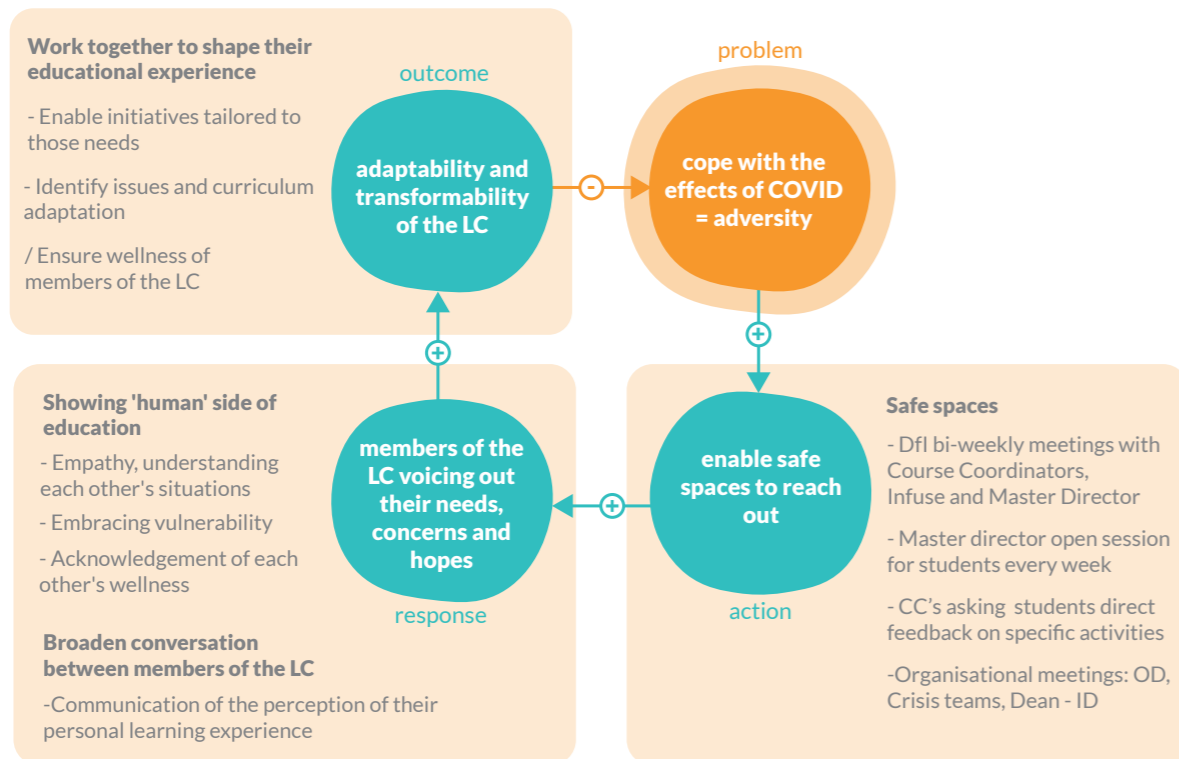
Work together to shape their educational experience

- Enable initiatives tailored to those needs

- Identify issues and curriculum adaptation

/ Ensure wellness of members of the LC

outcome

adaptability and transformability of the LC

-

problem

cope with the effects of COVID = adversity

+

Safe spaces

- DfI bi-weekly meetings with Course Coordinators, Infuse and Master Director

- Master director open session for students every week

- CC's asking students direct feedback on specific activities

-Organisational meetings: OD, Crisis teams, Dean - ID

enable safe spaces to reach out

action

+

members of the LC voicing out their needs, concerns and hopes

response

+

Showing 'human' side of education

- Empathy, understanding each other's situations

- Embracing vulnerability

- Acknowledgement of each other's wellness

Broaden conversation between members of the LC

-Communication of the perception of their personal learning experience